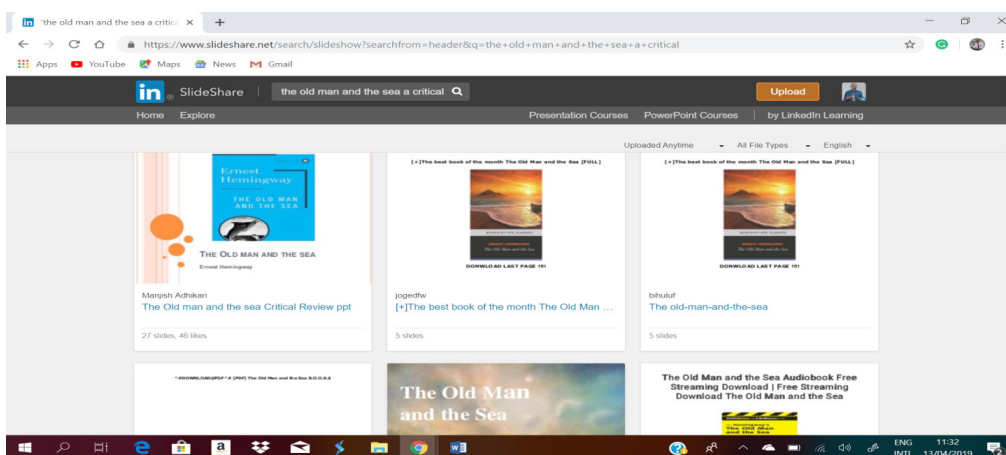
the old man and the sea a critic ×

https://www.slideshare.net/search/slideshow?searchfrom=header&q=the+old+man+and+the+sea+a+critical

Apps YouTube Maps News Gmail

in SlideShare the old man and the sea a critical Upload

Home Explore Presentation Courses PowerPoint Courses by LinkedIn Learning

Uploaded Anytime All File Types English

Ernest Hemingway
THE OLD MAN AND THE SEA
THE OLD MAN AND THE SEA
Ernest Hemingway

Manjish Adhikari
The Old man and the sea Critical Review ppt
27 slides, 46 likes

[+]The best book of the month The Old Man and the Sea [FULL]
DOWNLOAD LAST PAGE !!!
jogedfw
[+]The best book of the month The Old Man ...
5 slides

[+]The best book of the month The Old Man and the Sea [FULL]
DOWNLOAD LAST PAGE !!!
bihuluf
The old-man-and-the-sea
5 slides

^#DOWNLOAD@PDF^# [PDF] The Old Man and the Sea B.O.O.K.$

The Old Man and the Sea

The Old Man and the Sea Audiobook Free Streaming Download | Free Streaming Download The Old Man and the Sea

ENG INTL 11:32 13/04/2019